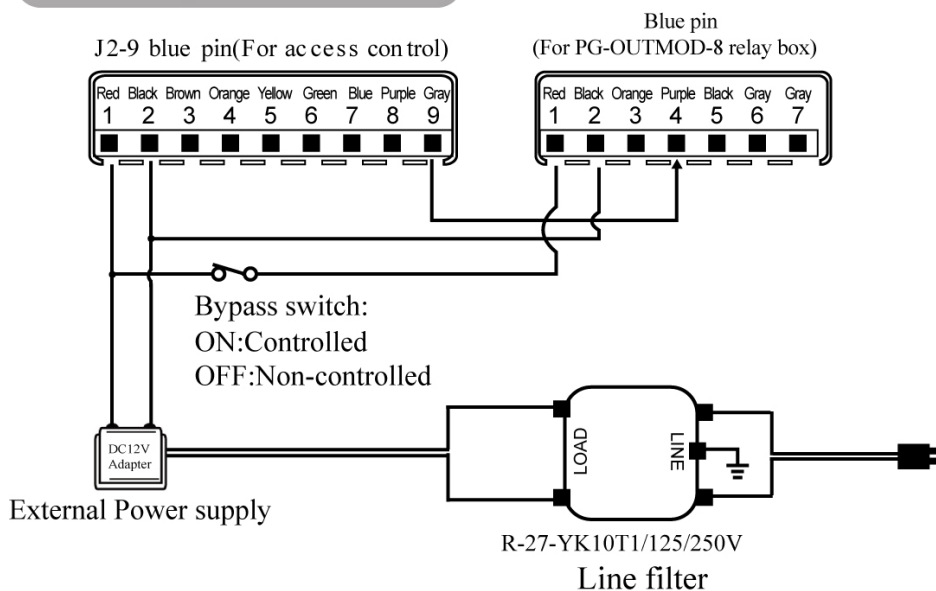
J2-9 blue pin(For ac cess con trol)

Red Black Brown Orange Yellow Green Blue Purple Gray
1 2 3 4 5 6 7 8 9

Blue pin
(For PG-OUTMOD-8 relay box)

Red Black Orange Purple Black Gray Gray
1 2 3 4 5 6 7

Bypass switch:
ON:Controlled
OFF:Non-controlled

DC12V
Adapter

External Power supply

LOAD

LINE

R-27-YK10T1/125/250V
Line filter